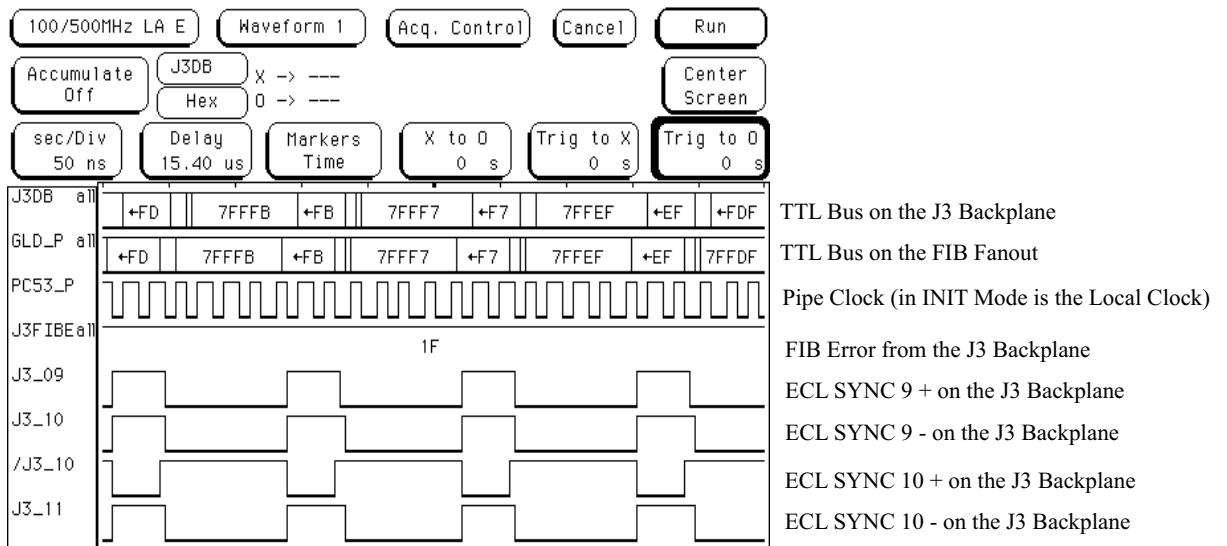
100/500MHz LA E | Waveform 1 | Acq. Control | Cancel | Run

Accumulate Off | J3DB | Hex | X -> --- | O -> --- | Center Screen

sec/Div 50 ns | Delay 15.40 us | Markers Time | X to O 0 s | Trig to X 0 s | Trig to O 0 s

J3DB all | ←FD | 7FFFB | ←FB | 7FFF7 | ←F7 | 7FFEF | ←EF | ←FDF

TTL Bus on the J3 Backplane

GLD_P all | ←FD | 7FFFB | ←FB | 7FFF7 | ←F7 | 7FFEF | ←EF | 7FFDF

TTL Bus on the FIB Fanout

PC53_P

Pipe Clock (in INIT Mode is the Local Clock)

J3FIBEall | 1F

FIB Error from the J3 Backplane

J3_09

ECL SYNC 9 + on the J3 Backplane

J3_10

ECL SYNC 9 - on the J3 Backplane

/J3_10

ECL SYNC 10 + on the J3 Backplane

J3_11

ECL SYNC 10 - on the J3 Backplane